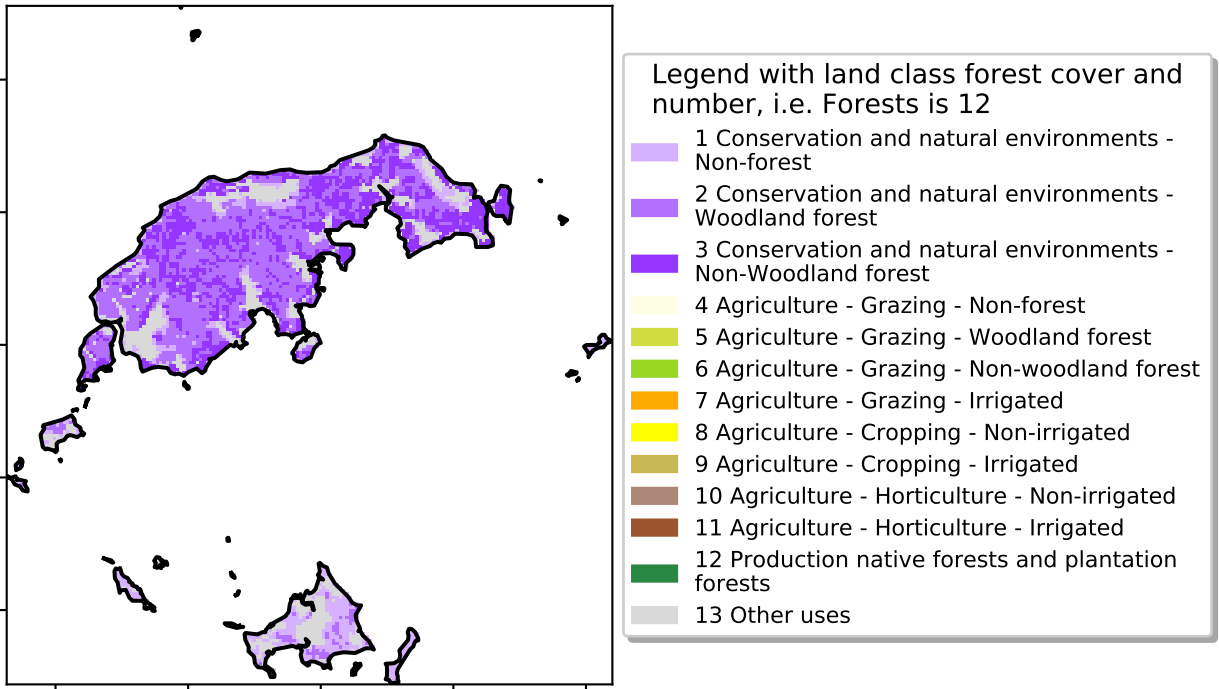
Legend with land class forest cover and number, i.e. Forests is 12

1 Conservation and natural environments - Non-forest

2 Conservation and natural environments - Woodland forest

3 Conservation and natural environments - Non-Woodland forest

4 Agriculture - Grazing - Non-forest

5 Agriculture - Grazing - Woodland forest

6 Agriculture - Grazing - Non-woodland forest

7 Agriculture - Grazing - Irrigated

8 Agriculture - Cropping - Non-irrigated

9 Agriculture - Cropping - Irrigated

10 Agriculture - Horticulture - Non-irrigated

11 Agriculture - Horticulture - Irrigated

12 Production native forests and plantation forests

13 Other uses